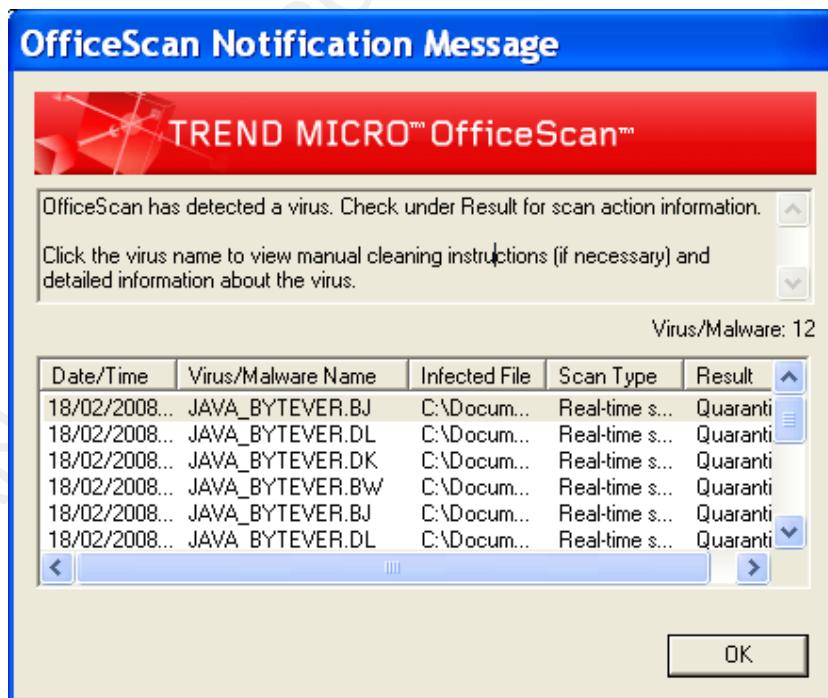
OfficeScan Notification Message

TREND MICRO™ OfficeScan™

OfficeScan has detected a virus. Check under Result for scan action information.

Click the virus name to view manual cleaning instructions (if necessary) and detailed information about the virus.

Virus/Malware: 12

| Date/Time | Virus/Malware Name | Infected File | Scan Type | Result |
|---|---|---|---|---|
| 18/02/2008... | JAVA_BYTEVER.BJ | C:\Docum... | Real-time s... | Quaranti |
| 18/02/2008... | JAVA_BYTEVER.DL | C:\Docum... | Real-time s... | Quaranti |
| 18/02/2008... | JAVA_BYTEVER.DK | C:\Docum... | Real-time s... | Quaranti |
| 18/02/2008... | JAVA_BYTEVER.BW | C:\Docum... | Real-time s... | Quaranti |
| 18/02/2008... | JAVA_BYTEVER.BJ | C:\Docum... | Real-time s... | Quaranti |
| 18/02/2008... | JAVA_BYTEVER.DL | C:\Docum... | Real-time s... | Quaranti |

OK